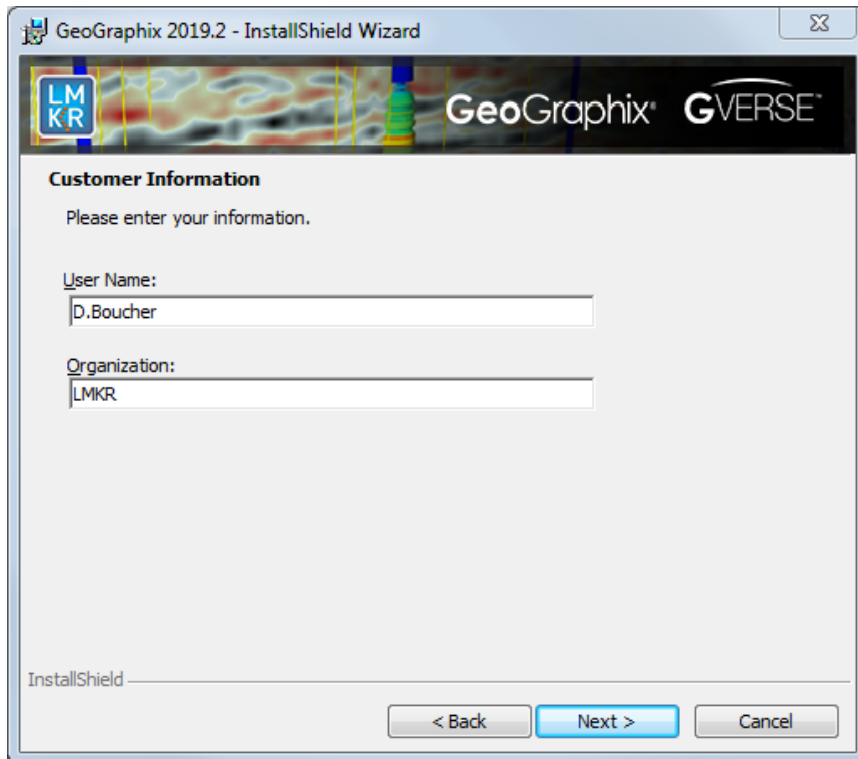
GeoGraphix 2019.2 - InstallShield Wizard

LM
KR

GeoGraphix GVERSE

Customer Information

Please enter your information.

User Name:

D.Boucher

Organization:

LMKR

InstallShield

< Back

Next >

Cancel